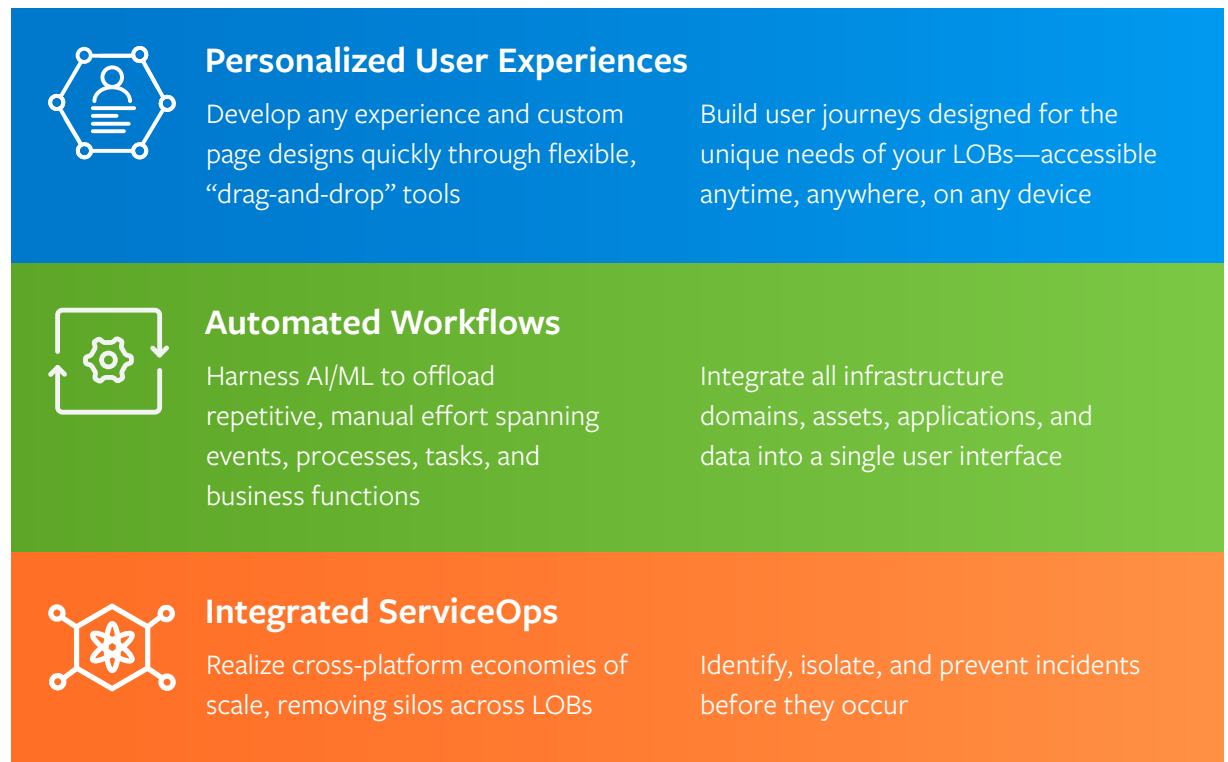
Personalized User Experiences

Develop any experience and custom page designs quickly through flexible, “drag-and-drop” tools

Build user journeys designed for the unique needs of your LOBs—accessible anytime, anywhere, on any device

Automated Workflows

Harness AI/ML to offload repetitive, manual effort spanning events, processes, tasks, and business functions

Integrate all infrastructure domains, assets, applications, and data into a single user interface

Integrated ServiceOps

Realize cross-platform economies of scale, removing silos across LOBs

Identify, isolate, and prevent incidents before they occur